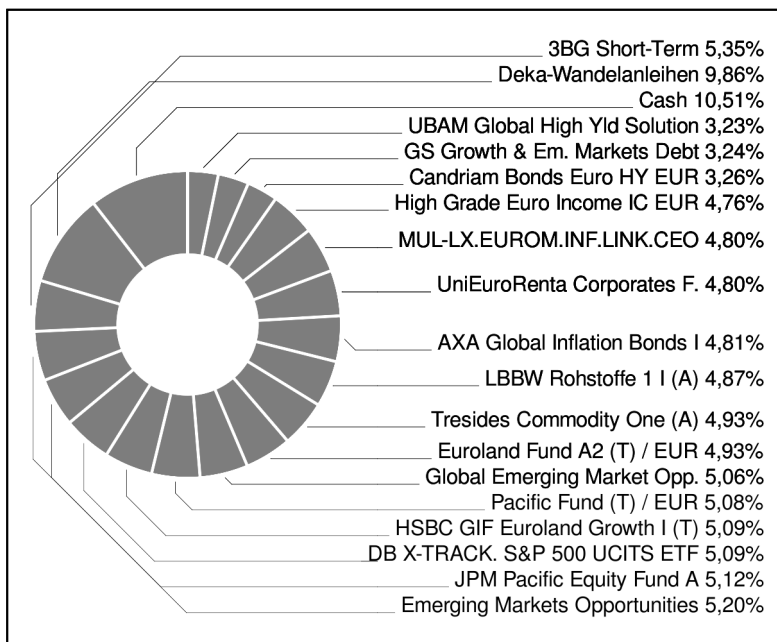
3BG Short-Term 5,35%
Deka-Wandelanleihen 9,86%
Cash 10,51%
UBAM Global High Yld Solution 3,23%
GS Growth & Em. Markets Debt 3,24%
Candriam Bonds Euro HY EUR 3,26%
High Grade Euro Income IC EUR 4,76%
MUL-LX.EUROM.INF.LINK.CEO 4,80%
UniEuroRenta Corporates F. 4,80%
AXA Global Inflation Bonds I 4,81%
LBBW Rohstoffe 1 I (A) 4,87%
Tresides Commodity One (A) 4,93%
Euroland Fund A2 (T) / EUR 4,93%
Global Emerging Market Opp. 5,06%
Pacific Fund (T) / EUR 5,08%
HSBC GIF Euroland Growth I (T) 5,09%
DB X-TRACK. S&P 500 UCITS ETF 5,09%
JPM Pacific Equity Fund A 5,12%
Emerging Markets Opportunities 5,20%